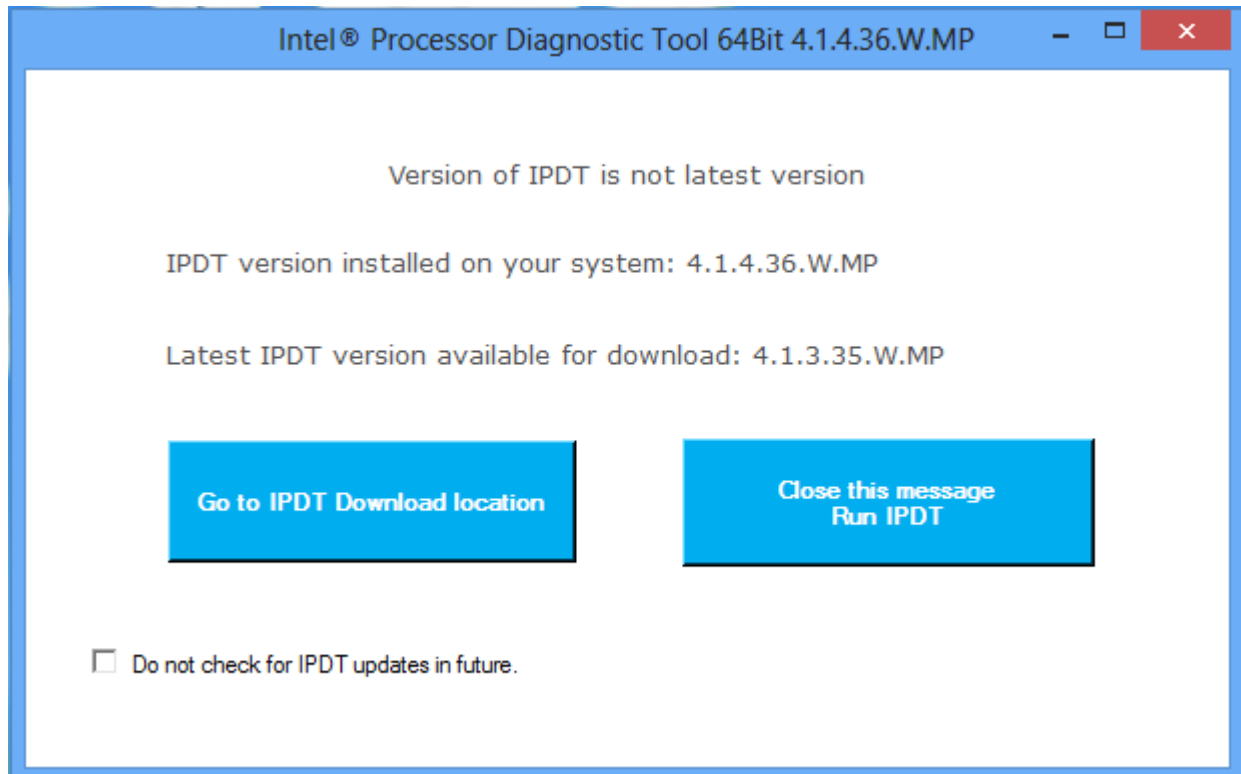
Intel® Processor Diagnostic Tool 64Bit 4.1.4.36.W.MP

Version of IPDT is not latest version

IPDT version installed on your system: 4.1.4.36.W.MP

Latest IPDT version available for download: 4.1.3.35.W.MP

Go to IPDT Download location

Close this message
Run IPDT

Do not check for IPDT updates in future.